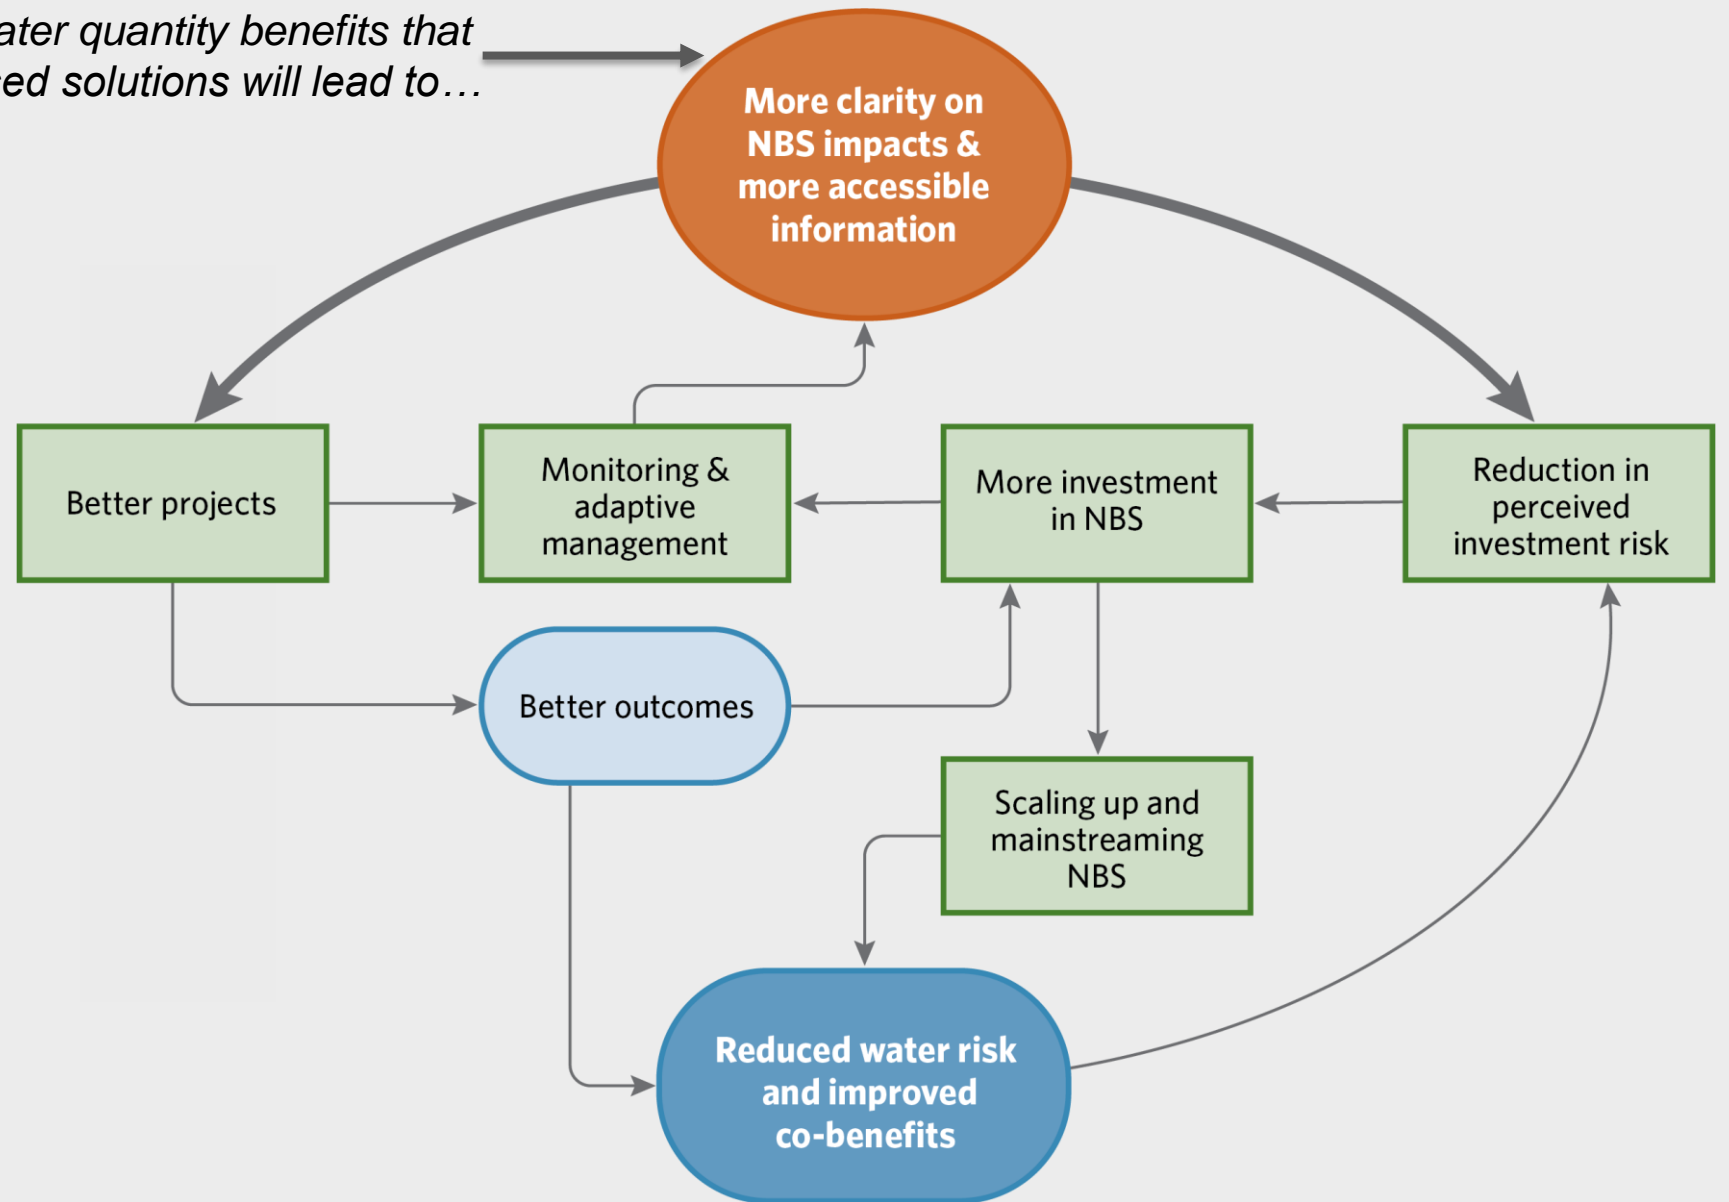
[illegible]ater quantity benefits that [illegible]ed solutions will lead to…

More clarity on NBS impacts & more accessible information

Better projects

Monitoring & adaptive management

More investment in NBS

Reduction in perceived investment risk

Better outcomes

Scaling up and mainstreaming NBS

Reduced water risk and improved co-benefits